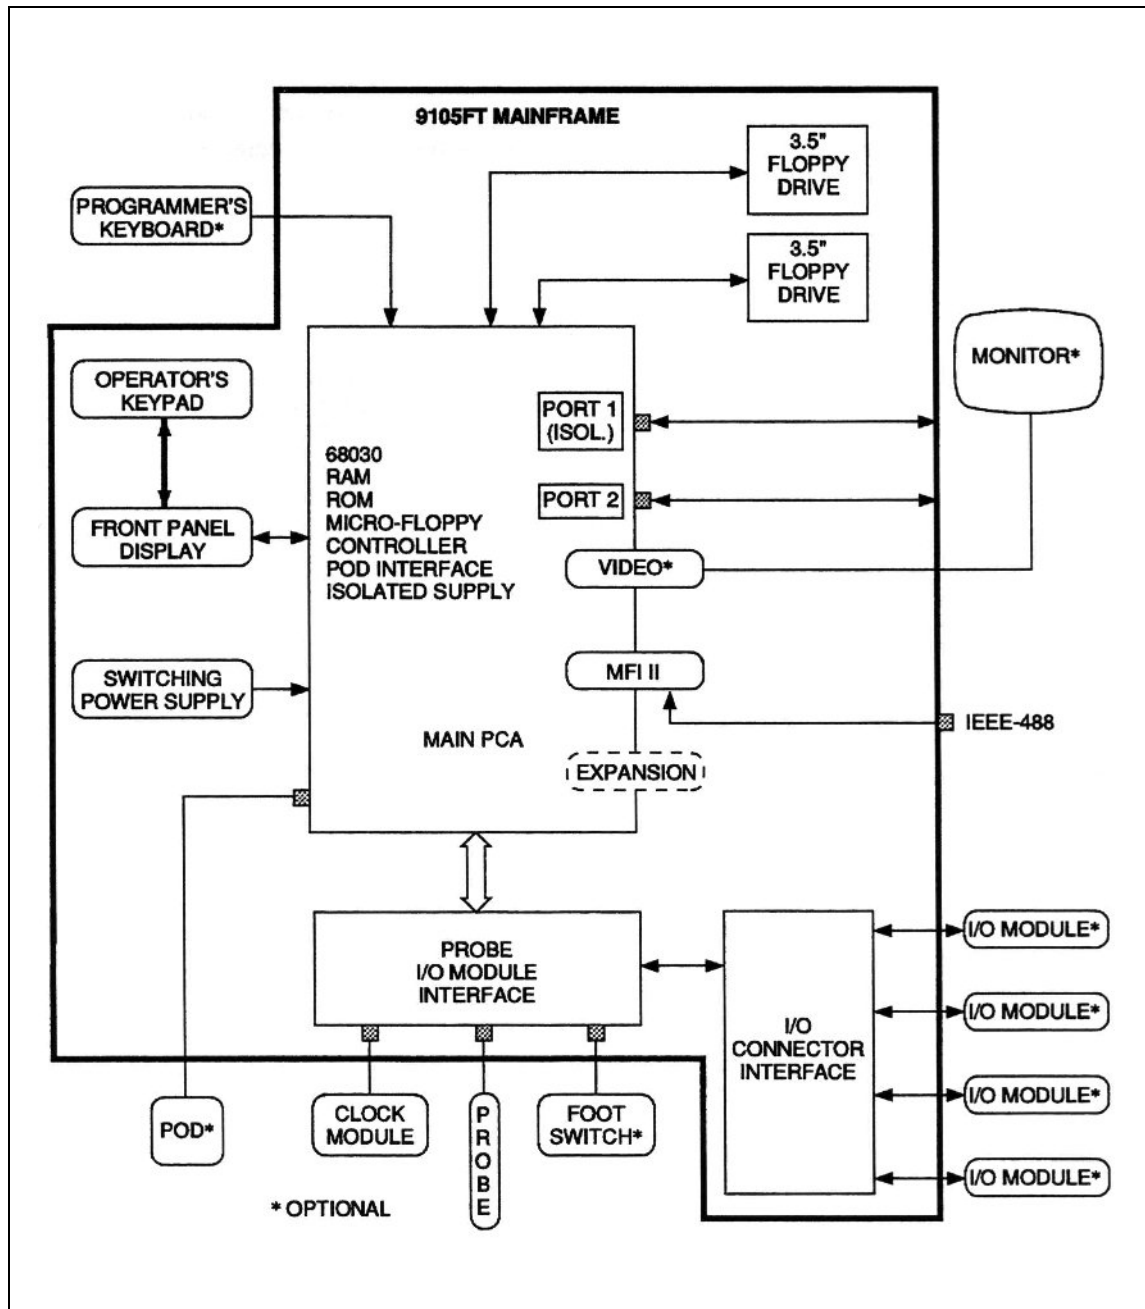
9105FT MAINFRAME

3.5" FLOPPY DRIVE

PROGRAMMER'S KEYBOARD*

3.5" FLOPPY DRIVE

MONITOR*

OPERATOR'S KEYPAD

PORT 1 (ISOL.)

68030
RAM
ROM
MICRO-FLOPPY
CONTROLLER
POD INTERFACE
ISOLATED SUPPLY

PORT 2

FRONT PANEL DISPLAY

VIDEO*

SWITCHING POWER SUPPLY

MFI II

IEEE-488

MAIN PCA

EXPANSION

PROBE
I/O MODULE
INTERFACE

I/O MODULE*

I/O MODULE*

I/O
CONNECTOR
INTERFACE

I/O MODULE*

POD*

CLOCK MODULE

PROBE

FOOT SWITCH*

I/O MODULE*

* OPTIONAL